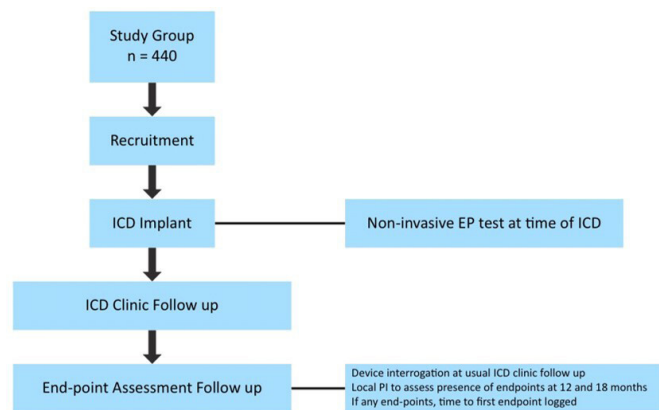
Study Group
n = 440

Recruitment

ICD Implant

Non-invasive EP test at time of ICD

ICD Clinic Follow up

End-point Assessment Follow up

Device interrogation at usual ICD clinic follow up
Local PI to assess presence of endpoints at 12 and 18 months
If any end-points, time to first endpoint logged